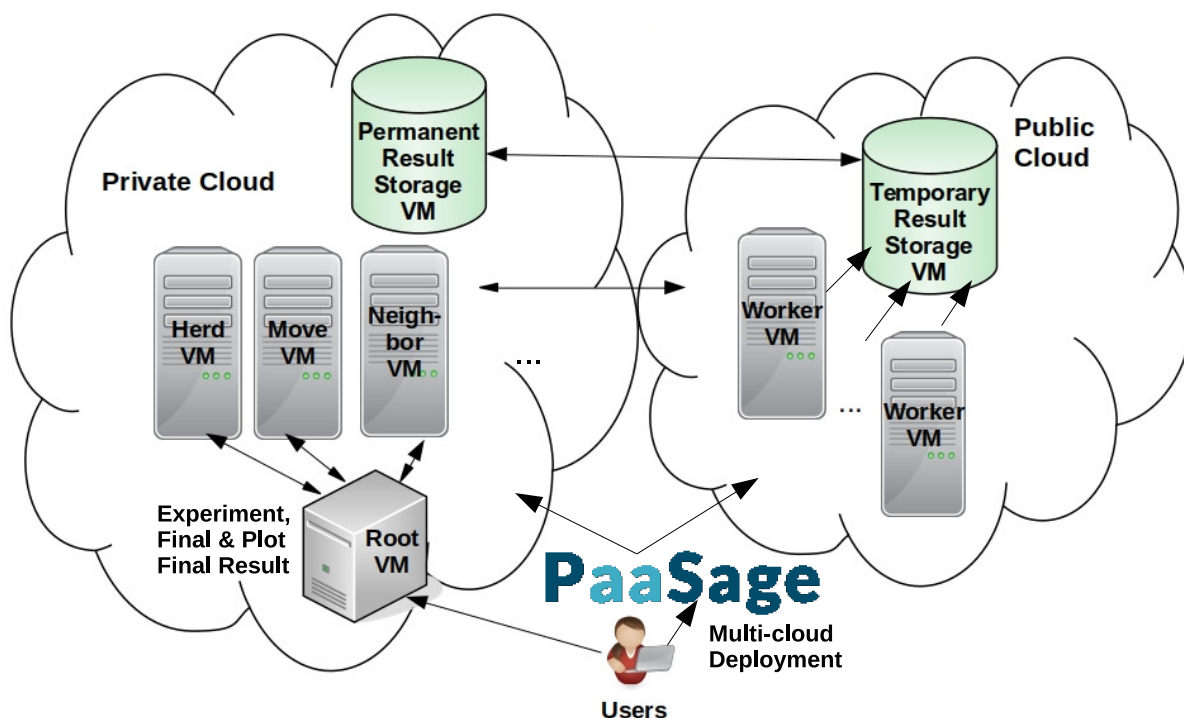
Private Cloud

Permanent Result Storage VM

Public Cloud

Temporary Result Storage VM

Herd VM

Move VM

Neighbor VM

...

Worker VM

...

Worker VM

Experiment, Final & Plot Final Result

Root VM

PaaSage

Multi-cloud Deployment

Users